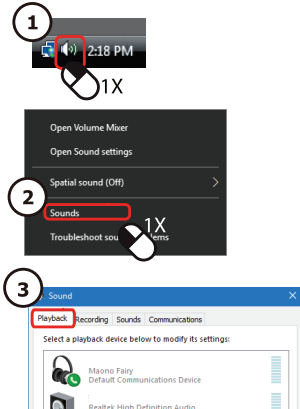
1
2:18 PM
1X

Open Volume Mixer
Open Sound settings
2
Spatial sound (Off)
Sounds
1X
Troubleshoot sou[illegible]ems

3
Sound
Playback Recording Sounds Communications
Select a playback device below to modify its settings:
Maono Fairy
Default Communications Device
Realtek High Definition Audio